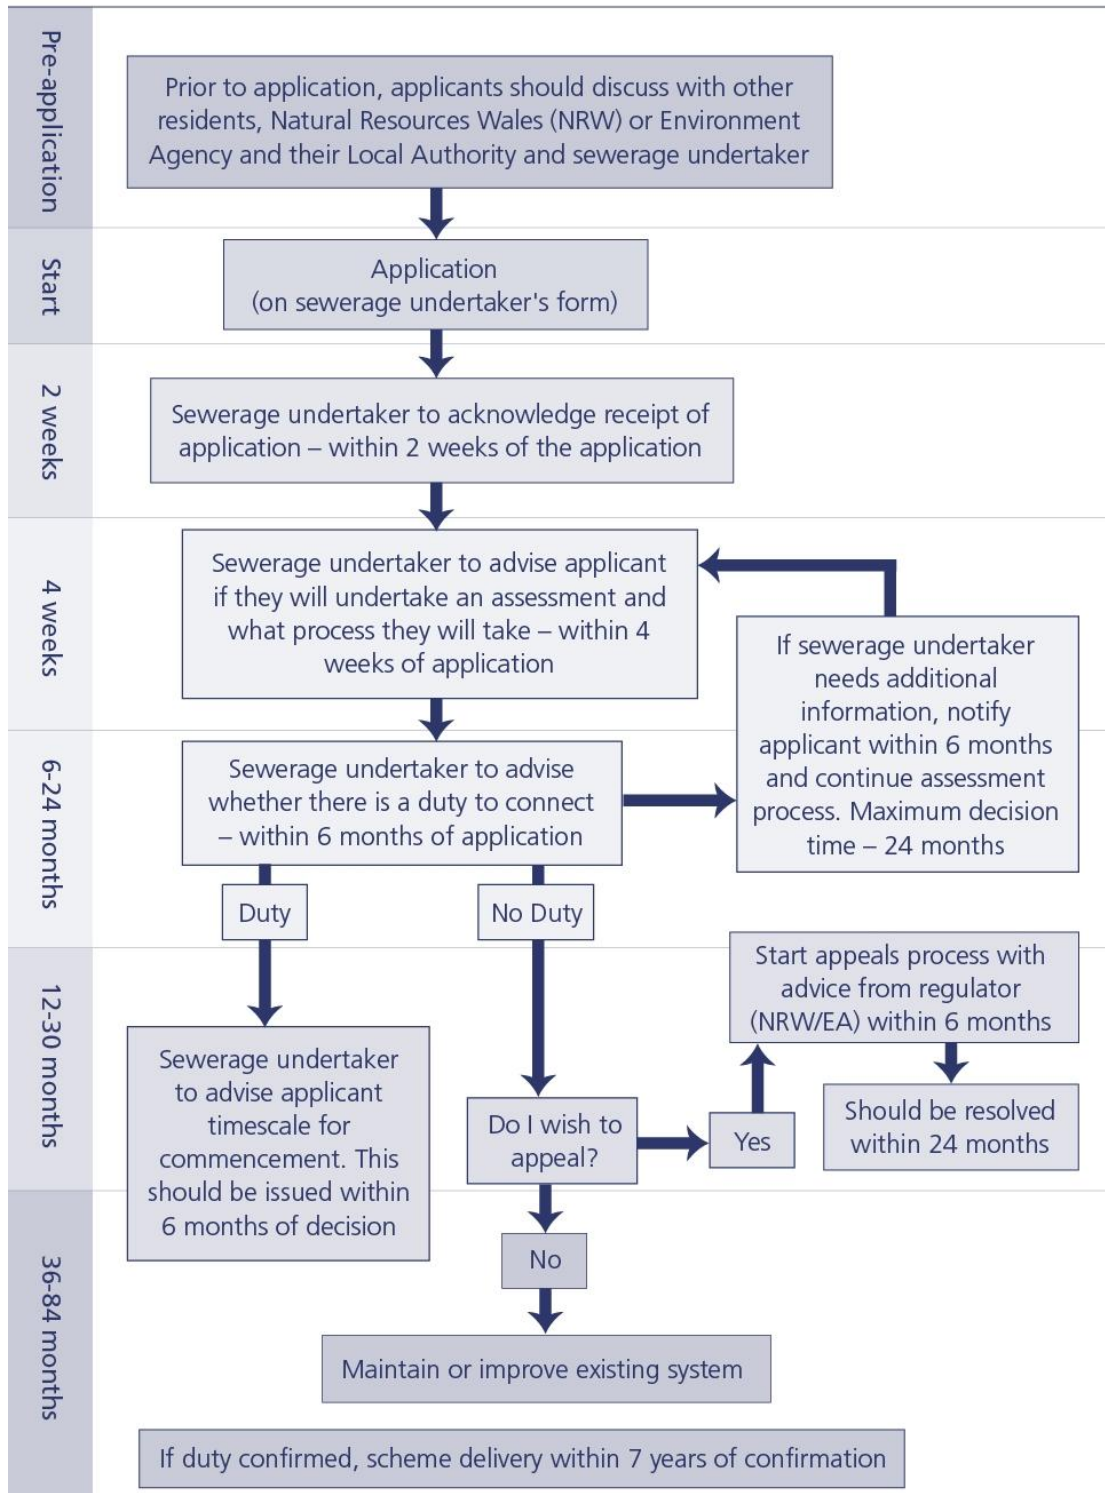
Pre-application

Prior to application, applicants should discuss with other residents, Natural Resources Wales (NRW) or Environment Agency and their Local Authority and sewerage undertaker

Start

Application
(on sewerage undertaker's form)

2 weeks

Sewerage undertaker to acknowledge receipt of application – within 2 weeks of the application

4 weeks

Sewerage undertaker to advise applicant if they will undertake an assessment and what process they will take – within 4 weeks of application

If sewerage undertaker needs additional information, notify applicant within 6 months and continue assessment process. Maximum decision time – 24 months

6-24 months

Sewerage undertaker to advise whether there is a duty to connect – within 6 months of application

Duty

No Duty

12-30 months

Sewerage undertaker to advise applicant timescale for commencement. This should be issued within 6 months of decision

Do I wish to appeal?

Yes

Start appeals process with advice from regulator (NRW/EA) within 6 months

Should be resolved within 24 months

36-84 months

No

Maintain or improve existing system

If duty confirmed, scheme delivery within 7 years of confirmation